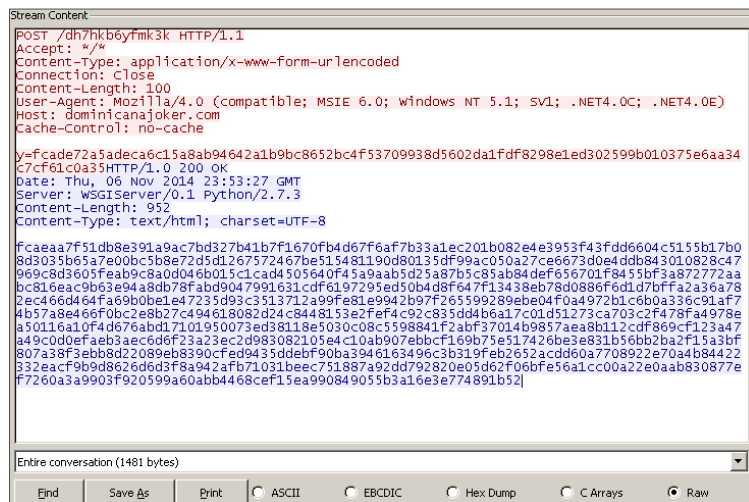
Stream Content

POST /dh7hkb6yfmk3k HTTP/1.1
Accept: */*
Content-Type: application/x-www-form-urlencoded
Connection: Close
Content-Length: 100
User-Agent: Mozilla/4.0 (compatible; MSIE 6.0; Windows NT 5.1; SV1; .NET4.0C; .NET4.0E)
Host: dominicanajoker.com
Cache-Control: no-cache

y=fcade72a5adeca6c15a8ab94642a1b9bc8652bc4f53709938d5602da1fdf8298e1ed302599b010375e6aa34c7cf61c0a35HTTP/1.0 200 OK
Date: Thu, 06 Nov 2014 23:53:27 GMT
Server: WSGIServer/0.1 Python/2.7.3
Content-Length: 952
Content-Type: text/html; charset=UTF-8

fcaeaa7f51db8e391a9ac7bd327b41b7f1670fb4d67f6af7b33a1ec201b082e4e3953f43fdd6604c5155b17b08d3035b65a7e00bc5b8e72d5d1267572467be515481190d80135df99ac050a27ce6673d0e4ddb843010828c47969c8d3605feab9c8a0d046b015c1cad4505640f45a9aab5d25a87b5c85ab84def656701f8455bf3a872772aabc816eac9b63e94a8db78fabd9047991631cdf6197295ed50b4d8f647f13438eb78d0886f6d1d7bffa2a36a782ec466d464fa69b0be1e47235d93c3513712a99fe81e9942b97f265599289ebe04f0a4972b1c6b0a336c91af74b57a8e466f0bc2e8b27c494618082d24c8448153e2fef4c92c835dd4b6a17c01d51273ca703c2f478fa4978ea50116a10f4d676abd17101950073ed38118e5030c08c5598841f2abf37014b9857aea8b112cdf869cf123a47a49c0d0efaeb3aec6d6f23a23ec2d983082105e4c10ab907ebbcf169b75e5174326be3e831b56bb2ba2f15a3bf807a38f3ebb8d22089eb8390cfed9435ddebf90ba3946163496c3b319feb2652acdd60a7708922e70a4b84422332eacf9b9d8626d6d3f8a942afb71031beec751887a92dd792820e05d62f06bfe56a1cc00a22e0aab830877ef7260a3a9903f920599a60abb4468cef15ea990849055b3a16e3e774891b52

Entire conversation (1481 bytes)

Find | Save As | Print | ASCII | EBCDIC | Hex Dump | C Arrays | Raw